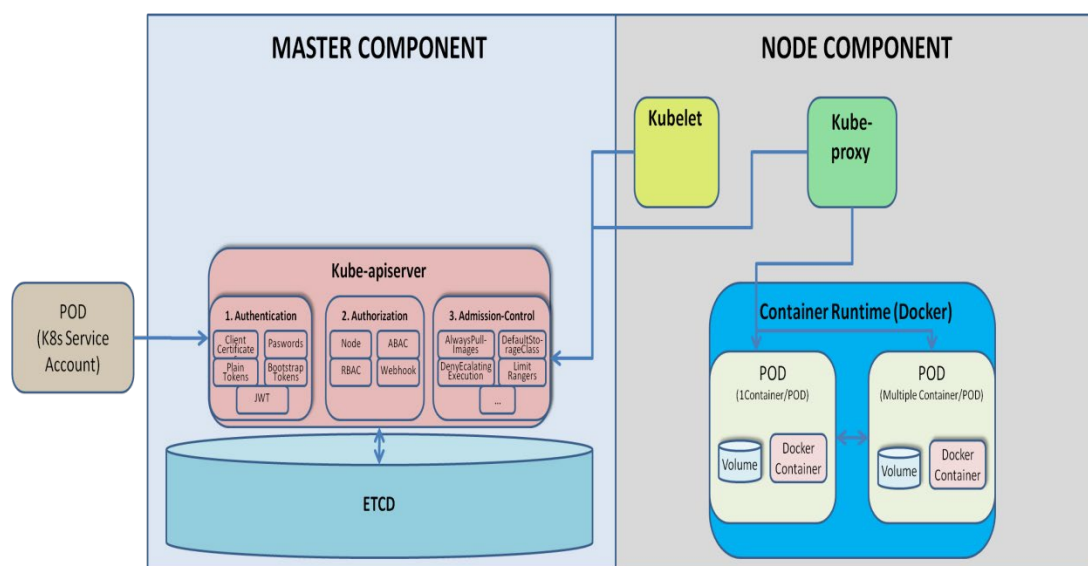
MASTER COMPONENT

NODE COMPONENT

Kubelet

Kube-proxy

POD (K8s Service Account)

Kube-apiserver

1. Authentication

Client Certificate

Paswords

Plain Tokens

Bootstrap Tokens

JWT

2. Authorization

Node

ABAC

RBAC

Webhook

3. Admission-Control

AlwaysPullImages

DefaultStorageClass

DenyEcalating Execution

Limit Rangers

...

ETCD

Container Runtime (Docker)

POD (1Container/POD)

Volume

Docker Container

POD (Multiple Container/POD)

Volume

Docker Container